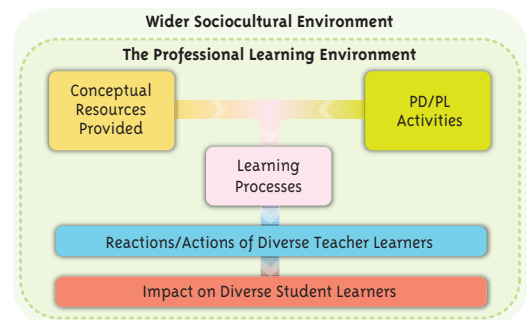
Wider Sociocultural Environment

The Professional Learning Environment

Conceptual Resources Provided

PD/PL Activities

Learning Processes

Reactions/Actions of Diverse Teacher Learners

Impact on Diverse Student Learners